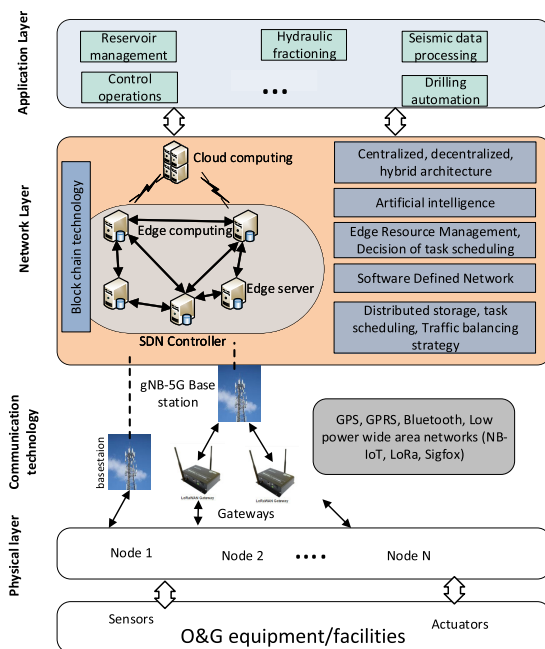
Application Layer

Reservoir management

Hydraulic fractioning

Seismic data processing

Control operations

• • •

Drilling automation

Network Layer

Cloud computing

Block chain technology

Edge computing

Edge server

SDN Controller

Centralized, decentralized, hybrid architecture

Artificial intelligence

Edge Resource Management, Decision of task scheduling

Software Defined Network

Distributed storage, task scheduling, Traffic balancing strategy

Communication technology

gNB-5G Base station

basestaion

GPS, GPRS, Bluetooth, Low power wide area networks (NB-IoT, LoRa, Sigfox)

LoRaWAN Gateway

LoRaWAN Gateway

Gateways

Physical layer

Node 1

Node 2

• • • •

Node N

Sensors

O&G equipment/facilities

Actuators